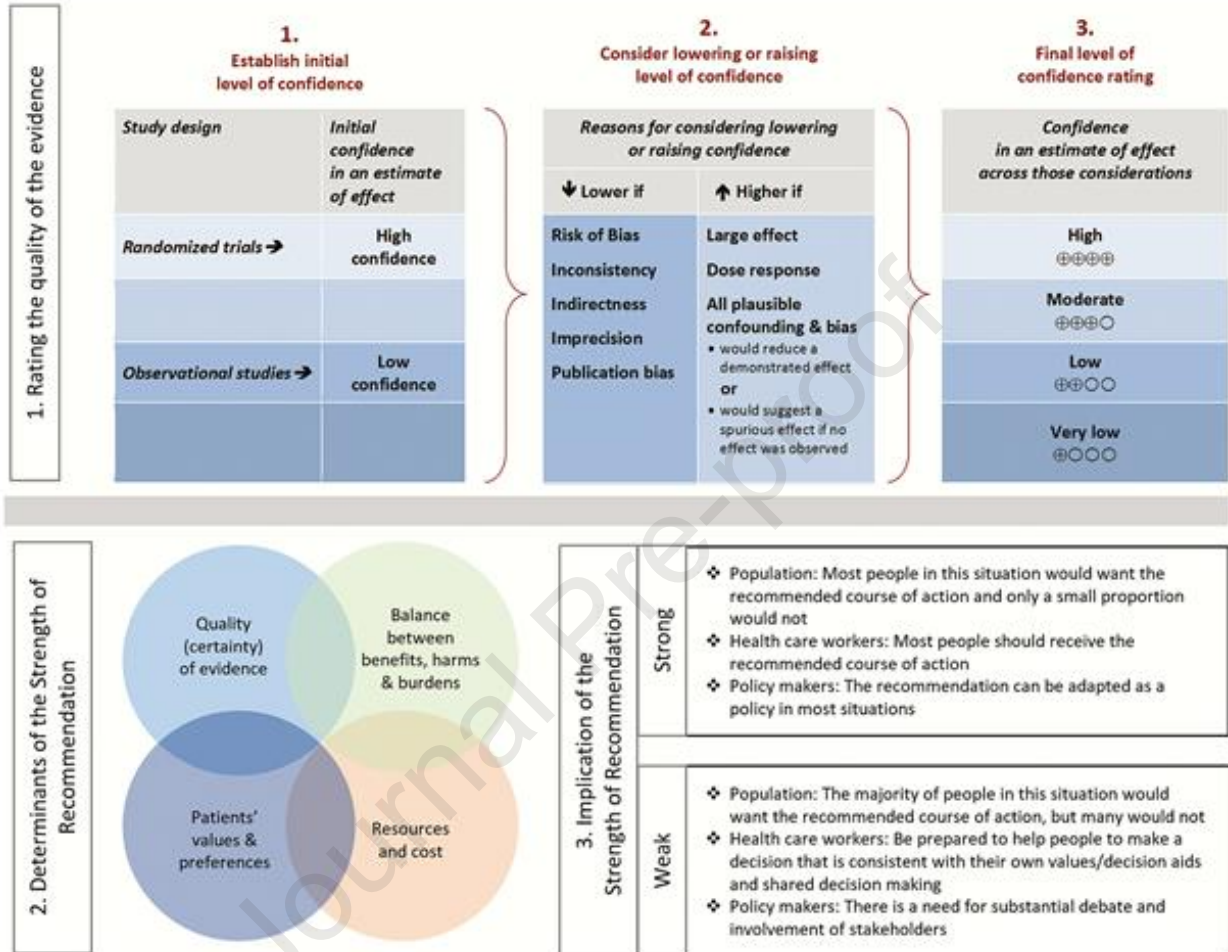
1. Rating the quality of the evidence

1.
Establish initial level of confidence

| Study design | Initial confidence in an estimate of effect |
|---|---|
| Randomized trials → | High confidence |
| | |
| Observational studies → | Low confidence |
| | |

2.
Consider lowering or raising level of confidence

Reasons for considering lowering or raising confidence

| ↓ Lower if | ↑ Higher if |
|---|---|
| Risk of Bias | Large effect |
| Inconsistency | Dose response |
| Indirectness | All plausible confounding & bias |
| Imprecision | • would reduce a demonstrated effect |
| Publication bias | or |
| | • would suggest a spurious effect if no effect was observed |

3.
Final level of confidence rating

| Confidence in an estimate of effect across those considerations |
|---|
| High ⊕⊕⊕⊕ |
| Moderate ⊕⊕⊕○ |
| Low ⊕⊕○○ |
| Very low ⊕○○○ |

2. Determinants of the Strength of Recommendation

Quality (certainty) of evidence

Balance between benefits, harms & burdens

Patients' values & preferences

Resources and cost

3. Implication of the Strength of Recommendation

Strong
❖ Population: Most people in this situation would want the recommended course of action and only a small proportion would not
❖ Health care workers: Most people should receive the recommended course of action
❖ Policy makers: The recommendation can be adapted as a policy in most situations

Weak
❖ Population: The majority of people in this situation would want the recommended course of action, but many would not
❖ Health care workers: Be prepared to help people to make a decision that is consistent with their own values/decision aids and shared decision making
❖ Policy makers: There is a need for substantial debate and involvement of stakeholders

Journal Pre-proof